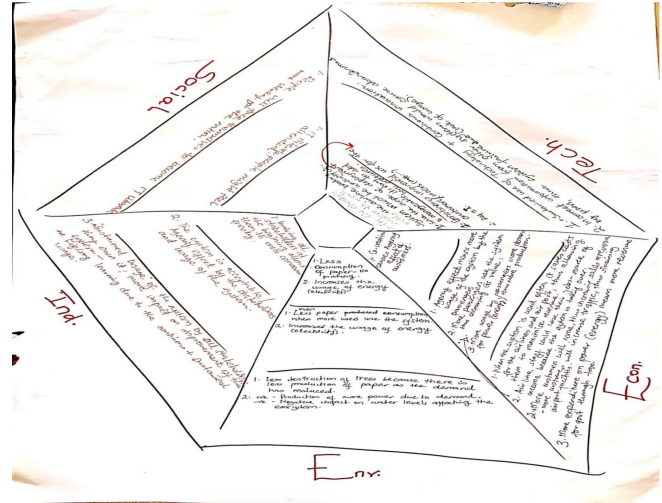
Social

1. People will find themselves to become IT literate
   more literacy
   abilities
   more
2. Elderly people might feel
   alienated
   left

Tech.

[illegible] society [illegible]
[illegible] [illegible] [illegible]

Ind.

1. The system is accessible to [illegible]
   and usage of the system.
2. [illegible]
3. Increased usage of the system by staff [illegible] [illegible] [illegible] for more learning done by the students + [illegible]

Econ.

1. When the system is used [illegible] it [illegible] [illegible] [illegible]
2. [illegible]
3. More expenditure on power (energy) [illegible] for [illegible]

1. Less consumption of paper to printing.
2. Increase the usage of energy. (electricity)

1. Less paper produced consumption when more used the system
2. Increase the usage of energy. (electricity)

1. Less destruction of trees because there is less production of paper as the demand has reduced.
2. -ve - Production of more power due to demand.
   -ve - Negative impact on water levels affecting the ecosystem.

Enr.